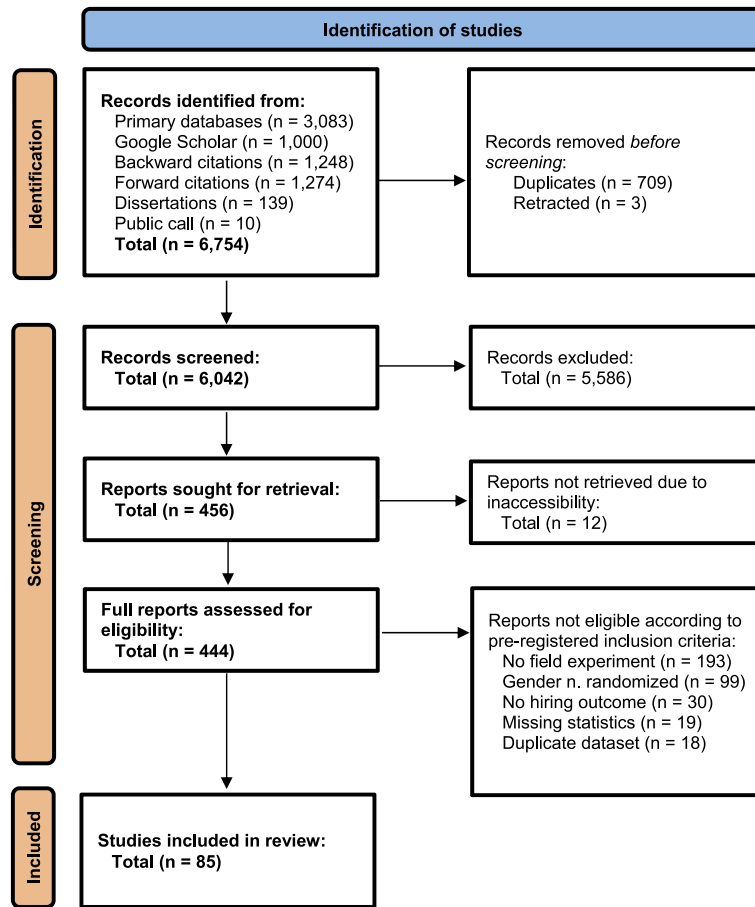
Identification of studies

Identification

Records identified from:
Primary databases (n = 3,083)
Google Scholar (n = 1,000)
Backward citations (n = 1,248)
Forward citations (n = 1,274)
Dissertations (n = 139)
Public call (n = 10)
Total (n = 6,754)

Records removed *before screening*:
Duplicates (n = 709)
Retracted (n = 3)

Screening

Records screened:
Total (n = 6,042)

Records excluded:
Total (n = 5,586)

Reports sought for retrieval:
Total (n = 456)

Reports not retrieved due to inaccessibility:
Total (n = 12)

Full reports assessed for eligibility:
Total (n = 444)

Reports not eligible according to pre-registered inclusion criteria:
No field experiment (n = 193)
Gender n. randomized (n = 99)
No hiring outcome (n = 30)
Missing statistics (n = 19)
Duplicate dataset (n = 18)

Included

Studies included in review:
Total (n = 85)